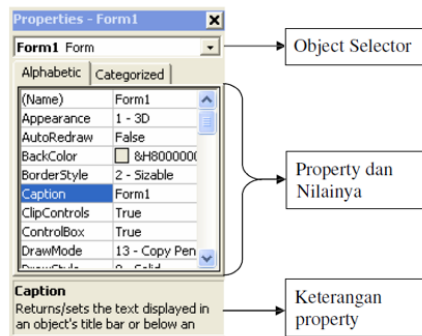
Properties - Form1

Form1 Form

Alphabetic | Categorized

| (Name) | Form1 |
|---|---|
| Appearance | 1 - 3D |
| AutoRedraw | False |
| BackColor | &H8000000 |
| BorderStyle | 2 - Sizable |
| Caption | Form1 |
| ClipControls | True |
| ControlBox | True |
| DrawMode | 13 - Copy Pen |
| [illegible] | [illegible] |

Caption
Returns/sets the text displayed in an object's title bar or below an

Object Selector

Property dan Nilainya

Keterangan property